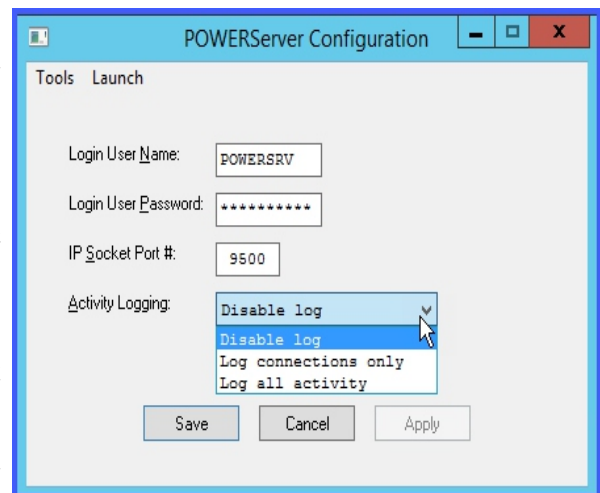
POWERServer Configuration

Tools Launch

Login User Name: POWERSRV

Login User Password: **********

IP Socket Port #: 9500

Activity Logging: Disable log

Disable log
Log connections only
Log all activity

Save Cancel Apply